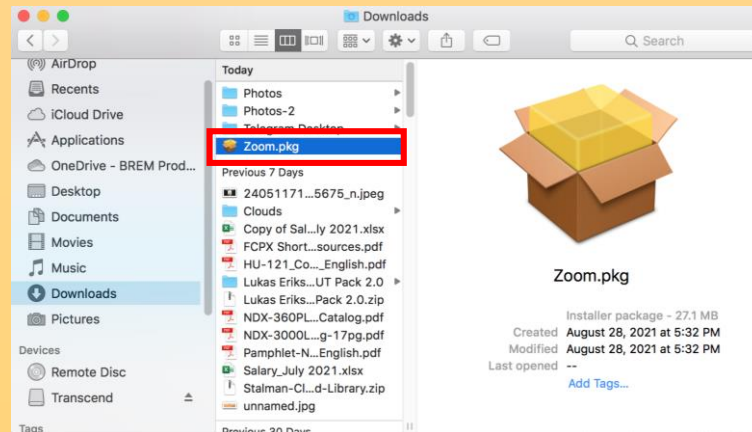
Downloads

Search

AirDrop
Recents
iCloud Drive
Applications
OneDrive - BREM Prod...
Desktop
Documents
Movies
Music
Downloads
Pictures

Devices
Remote Disc
Transcend

Tags

Today
Photos
Photos-2
Telegram Desktop
Zoom.pkg

Previous 7 Days
24051171...5675_n.jpeg
Clouds
Copy of Sal...ly 2021.xlsx
FCPX Short...sources.pdf
HU-121_Co..._English.pdf
Lukas Eriks...UT Pack 2.0
Lukas Eriks...Pack 2.0.zip
NDX-360PL...Catalog.pdf
NDX-3000L...g-17pg.pdf
Pamphlet-N...English.pdf
Salary_July 2021.xlsx
Stalman-Cl...d-Library.zip
unnamed.jpg

Previous 30 Days

Zoom.pkg

Installer package - 27.1 MB
Created August 28, 2021 at 5:32 PM
Modified August 28, 2021 at 5:32 PM
Last opened --
Add Tags...